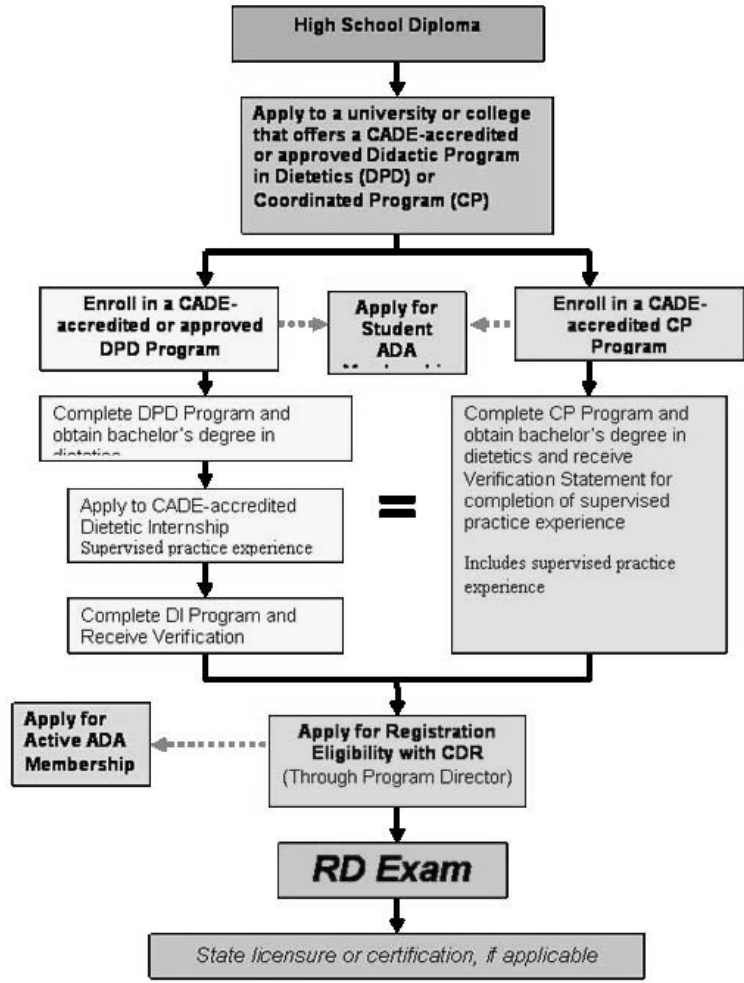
High School Diploma

Apply to a university or college that offers a CADE-accredited or approved Didactic Program in Dietetics (DPD) or Coordinated Program (CP)

Enroll in a CADE-accredited or approved DPD Program

Apply for Student ADA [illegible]

Enroll in a CADE-accredited CP Program

Complete DPD Program and obtain bachelor's degree in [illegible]

Apply to CADE-accredited Dietetic Internship
Supervised practice experience

=

Complete CP Program and obtain bachelor's degree in dietetics and receive Verification Statement for completion of supervised practice experience

Includes supervised practice experience

Complete DI Program and Receive Verification

Apply for Active ADA Membership

Apply for Registration Eligibility with CDR
(Through Program Director)

RD Exam

State licensure or certification, if applicable